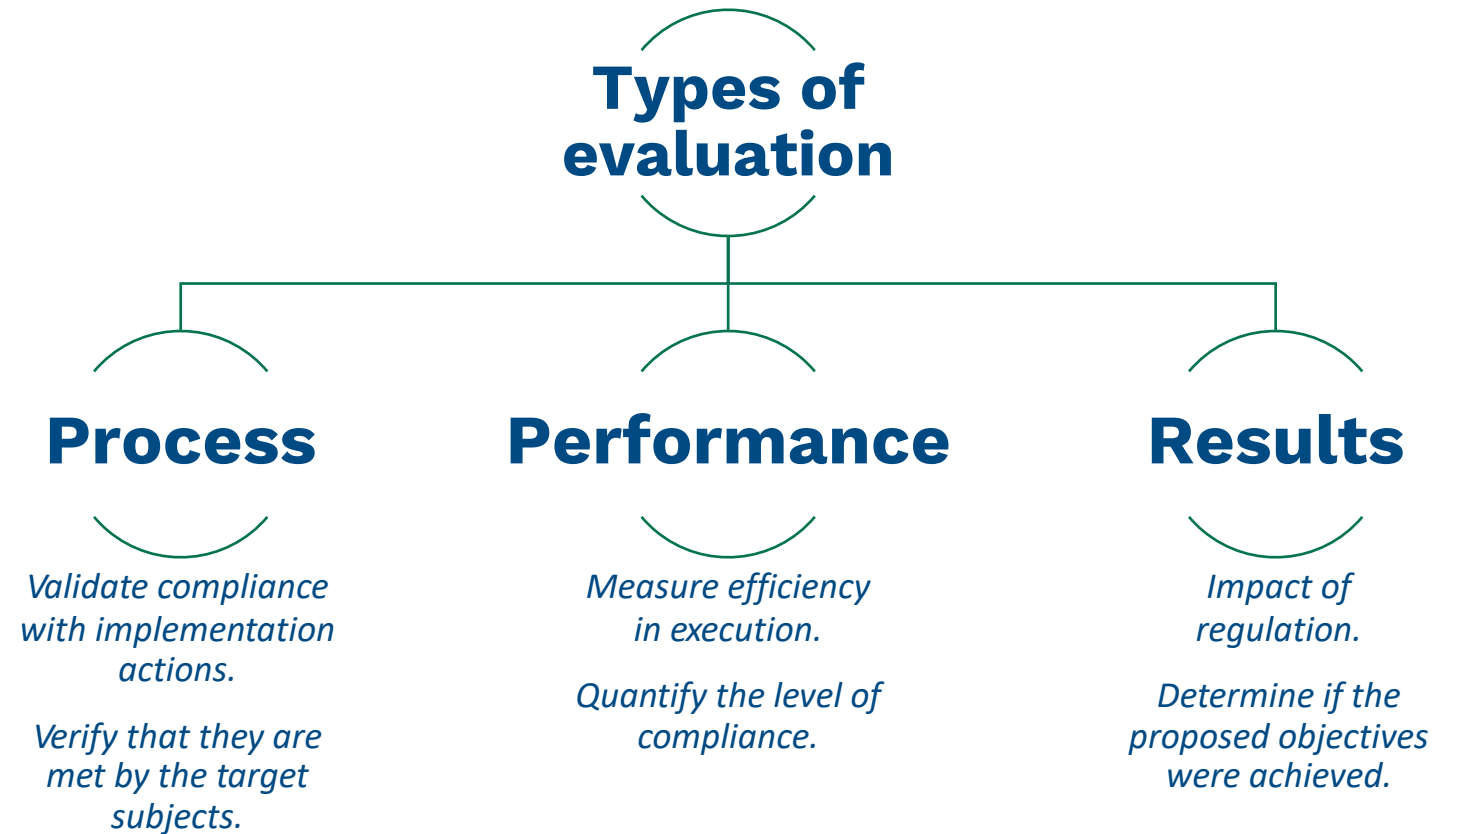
Types of evaluation

Process

Validate compliance with implementation actions.

Verify that they are met by the target subjects.

Performance

Measure efficiency in execution.

Quantify the level of compliance.

Results

Impact of regulation.

Determine if the proposed objectives were achieved.